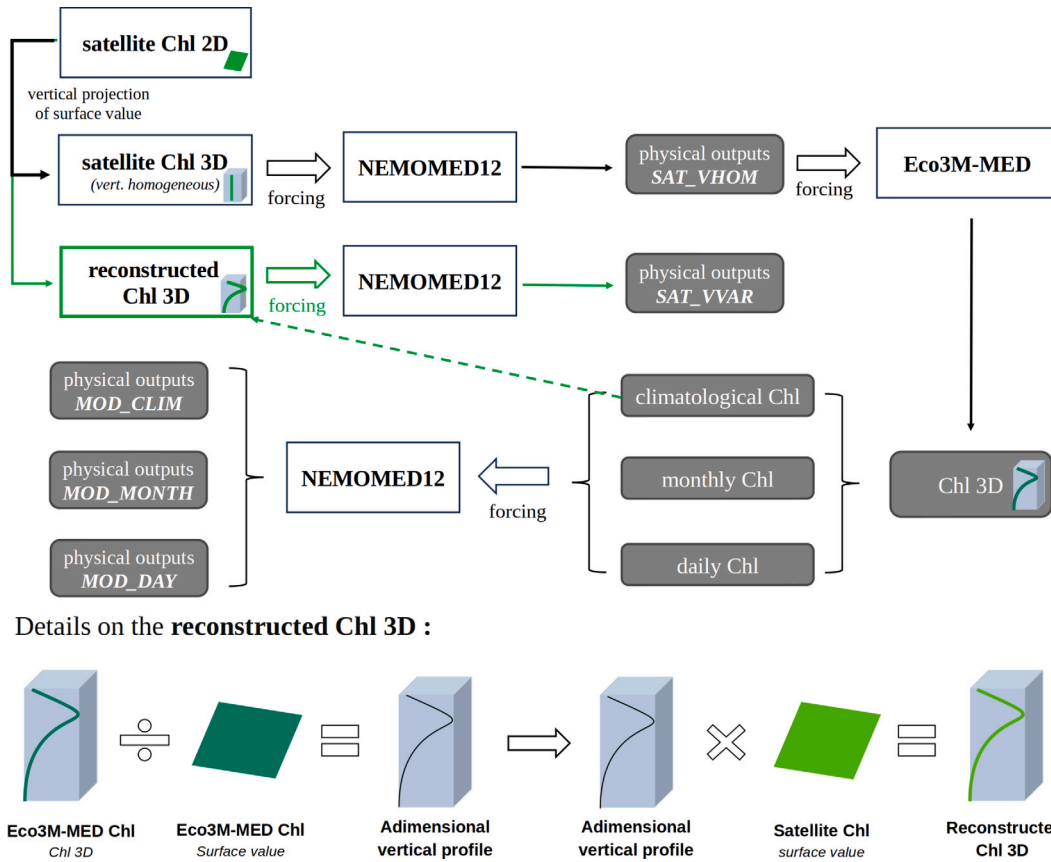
satellite Chl 2D

vertical projection of surface value

satellite Chl 3D
(vert. homogeneous)

forcing

NEMOMED12

physical outputs
SAT_VHOM

forcing

Eco3M-MED

reconstructed Chl 3D

forcing

NEMOMED12

physical outputs
SAT_VVAR

physical outputs
MOD_CLIM

physical outputs
MOD_MONTH

physical outputs
MOD_DAY

NEMOMED12

forcing

climatological Chl

monthly Chl

daily Chl

Chl 3D

Details on the **reconstructed Chl 3D :**

Eco3M-MED Chl
Chl 3D

Eco3M-MED Chl
Surface value

Adimensional vertical profile

Adimensional vertical profile

Satellite Chl
surface value

Reconstructe
Chl 3D